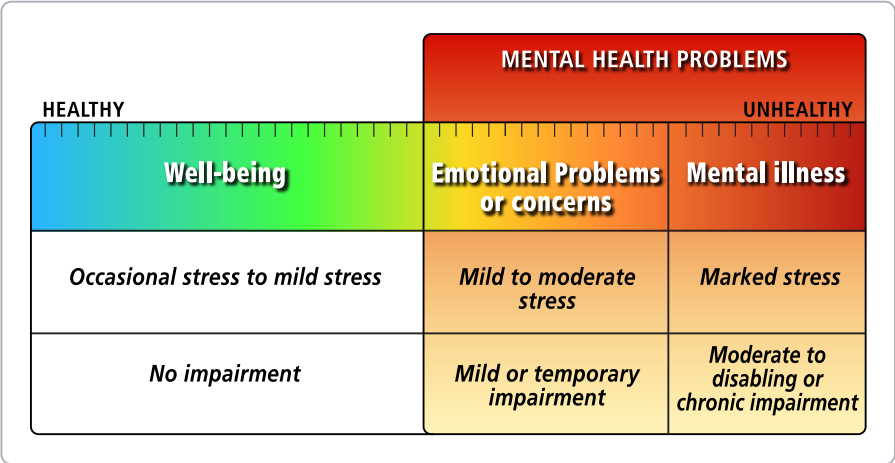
MENTAL HEALTH PROBLEMS

HEALTHY

UNHEALTHY

| Well-being | Emotional Problems or concerns | Mental illness |
|---|---|---|
| Occasional stress to mild stress | Mild to moderate stress | Marked stress |
| No impairment | Mild or temporary impairment | Moderate to disabling or chronic impairment |